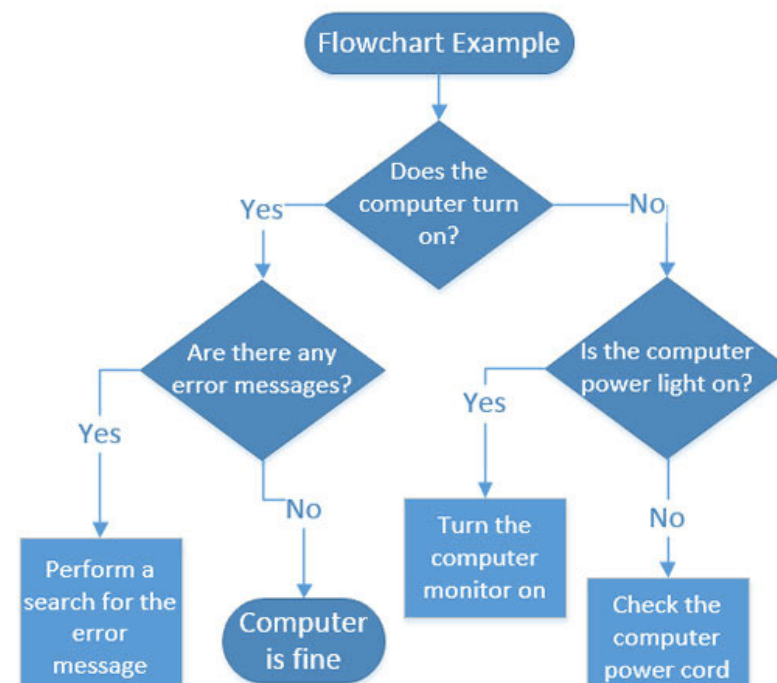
Flowchart Example

Does the computer turn on?

Yes

No

Are there any error messages?

Is the computer power light on?

Yes

No

Yes

No

Perform a search for the error message

Computer is fine

Turn the computer monitor on

Check the computer power cord